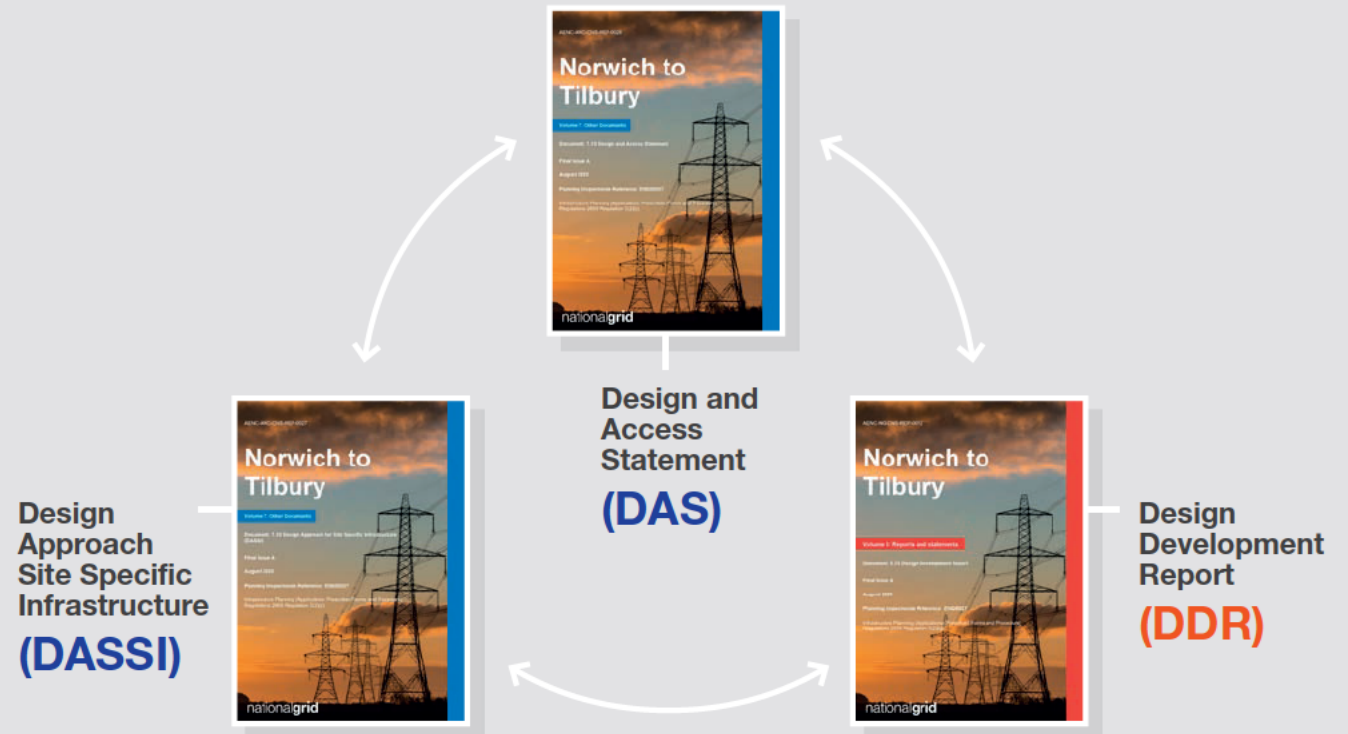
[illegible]

Norwich to Tilbury

Volume 7: Other Documents

Document: 7.13 Design and Access Statement

Final Issue A

August 2025

Planning Inspectorate Reference: EN020027

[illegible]

nationalgrid

Design and Access Statement

(DAS)

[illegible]

Norwich to Tilbury

Volume 7: Other Documents

Document: 7.12 Design Approach for Site Specific Infrastructure (DASSI)

Final Issue A

August 2025

Planning Inspectorate Reference: EN020027

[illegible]

nationalgrid

Design Approach Site Specific Infrastructure

(DASSI)

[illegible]

Norwich to Tilbury

Volume 5: Reports and statements

Statement: 5.13 Design Development Report

Final Issue A

August 2025

Planning Inspectorate Reference: EN020027

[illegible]

nationalgrid

Design Development Report

(DDR)